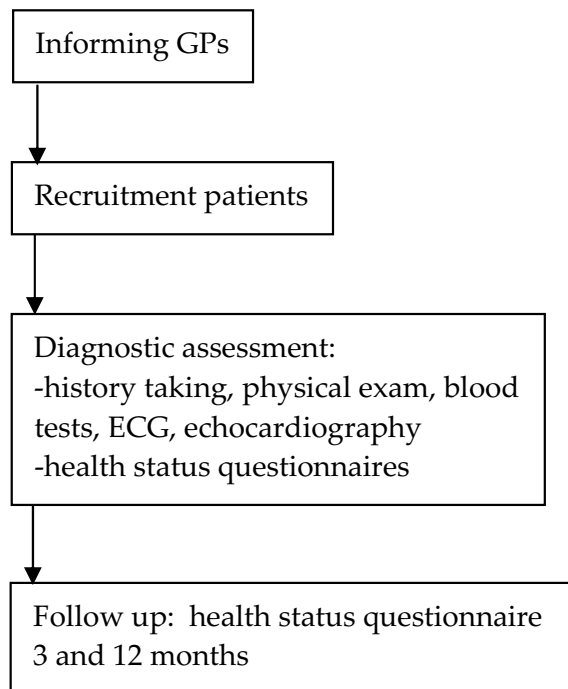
Informing GPs

Recruitment patients

Diagnostic assessment:
-history taking, physical exam, blood tests, ECG, echocardiography
-health status questionnaires

Follow up: health status questionnaire 3 and 12 months